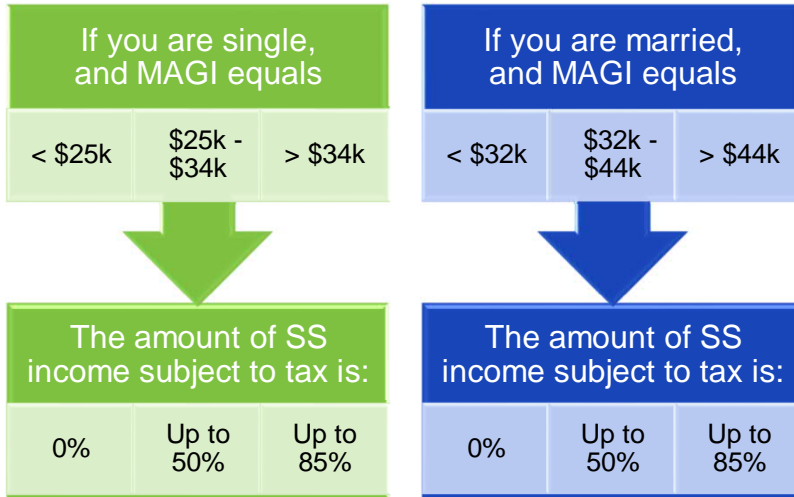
If you are single, and MAGI equals

< \$25k | \$25k - \$34k | > \$34k

The amount of SS income subject to tax is:

0% | Up to 50% | Up to 85%

If you are married, and MAGI equals

< \$32k | \$32k - \$44k | > \$44k

The amount of SS income subject to tax is:

0% | Up to 50% | Up to 85%